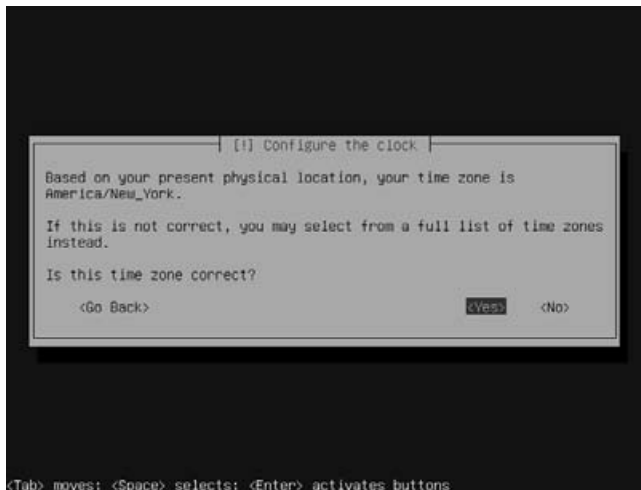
[!] Configure the clock

Based on your present physical location, your time zone is America/New_York.

If this is not correct, you may select from a full list of time zones instead.

Is this time zone correct?

<Go Back>

<Yes>

<No>

<Tab> moves; <Space> selects; <Enter> activates buttons